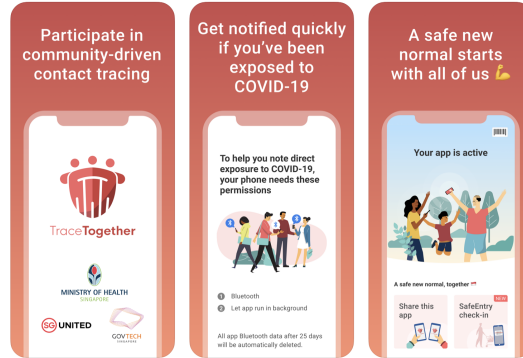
Participate in community-driven contact tracing

TraceTogether

MINISTRY OF HEALTH
SINGAPORE

SG UNITED

GOVTECH
SINGAPORE

Get notified quickly if you've been exposed to COVID-19

To help you note direct exposure to COVID-19, your phone needs these permissions

1 Bluetooth
2 Let app run in background

All app Bluetooth data after 25 days will be automatically deleted.

A safe new normal starts with all of us 💪

Your app is active

A safe new normal, together

Share this app

SafeEntry check-in